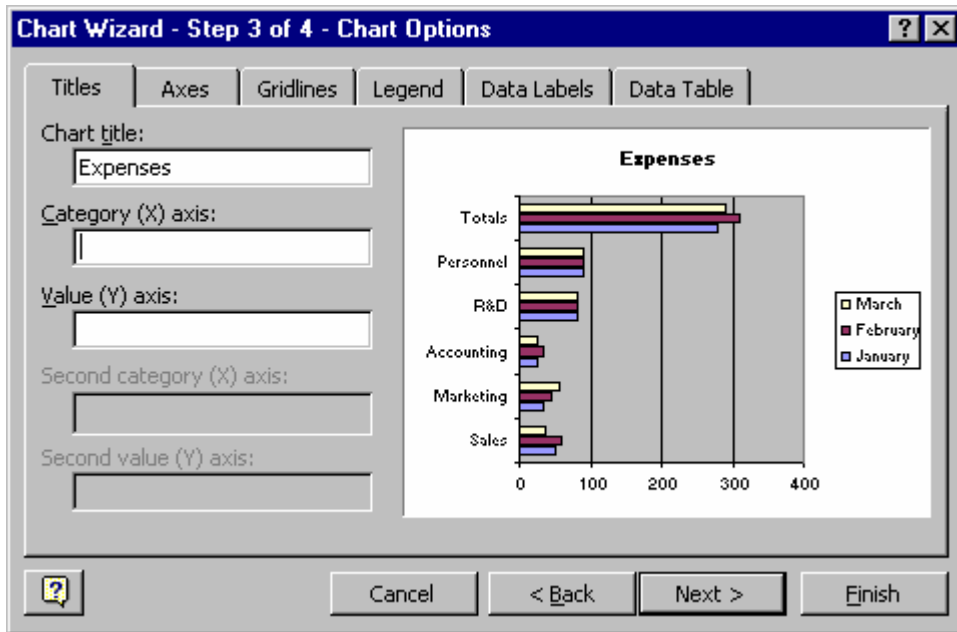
Chart Wizard - Step 3 of 4 - Chart Options

Titles | Axes | Gridlines | Legend | Data Labels | Data Table

Chart title:
Expenses

Category (X) axis:

Value (Y) axis:

Second category (X) axis:

Second value (Y) axis:

Expenses

Totals
Personnel
R&D
Accounting
Marketing
Sales

0 100 200 300 400

March
February
January

Cancel
< Back
Next >
Finish